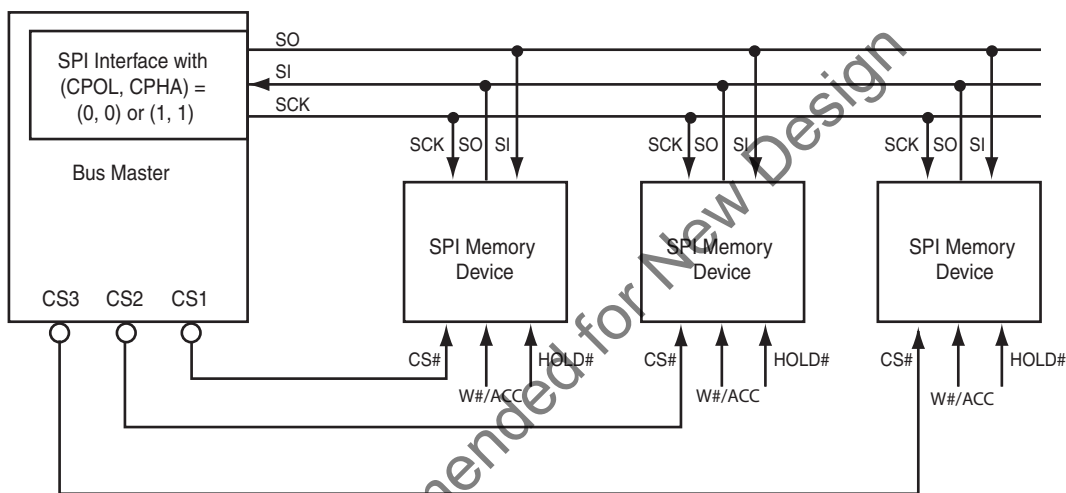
SPI Interface with (CPOL, CPHA) = (0, 0) or (1, 1)

Bus Master

CS3 CS2 CS1

SO
SI
SCK

SCK SO SI
SPI Memory Device
CS# W#/ACC HOLD#

SCK SO SI
SPI Memory Device
CS# W#/ACC HOLD#

SCK SO SI
SPI Memory Device
CS# W#/ACC HOLD#

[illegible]ended for New Design